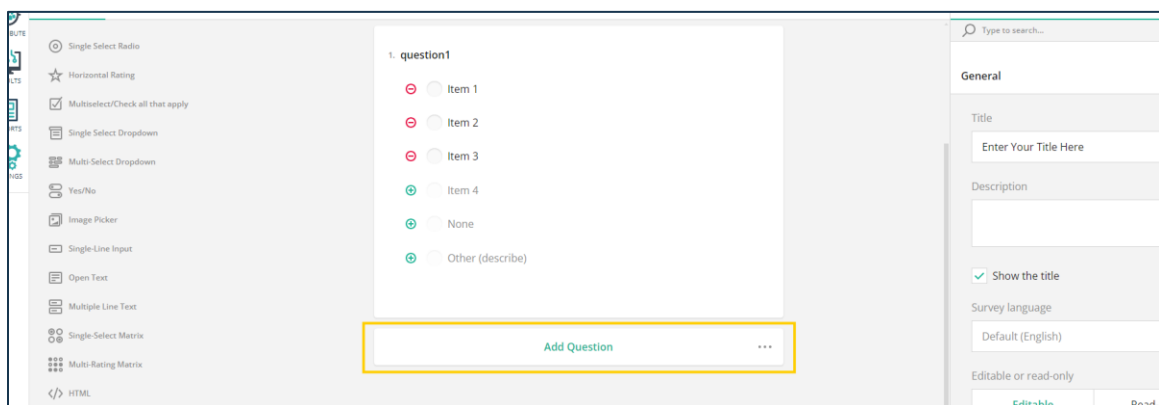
BUTE
LTS
RTS
NGS

Single Select Radio
Horizontal Rating
Multiselect/Check all that apply
Single Select Dropdown
Multi-Select Dropdown
Yes/No
Image Picker
Single-Line Input
Open Text
Multiple Line Text
Single-Select Matrix
Multi-Rating Matrix
HTML

1. question1
Item 1
Item 2
Item 3
Item 4
None
Other (describe)

Add Question ...

Type to search...
General
Title
Enter Your Title Here
Description
Show the title
Survey language
Default (English)
Editable or read-only
Editable
Read